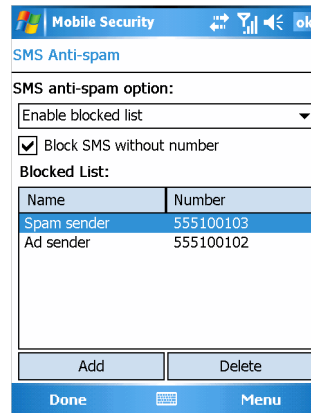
Mobile Security ok

SMS Anti-spam

SMS anti-spam option:

Enable blocked list

Block SMS without number

Blocked List:

| Name | Number |
|---|---|
| Spam sender | 555100103 |
| Ad sender | 555100102 |

Add Delete

Done Menu